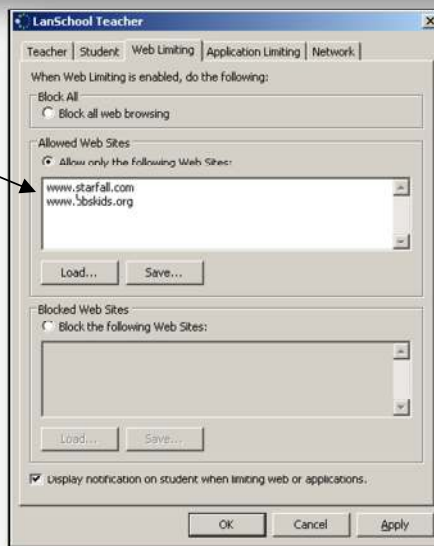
LanSchool Teacher

Teacher | Student | Web Limiting | Application Limiting | Network

When Web Limiting is enabled, do the following:

Block All
Block all web browsing

Allowed Web Sites
Allow only the following Web Sites:

www.starfall.com
www.pbskids.org

Load... Save...

Blocked Web Sites
Block the following Web Sites:

Load... Save...

Display notification on student when limiting web or applications.

OK Cancel Apply